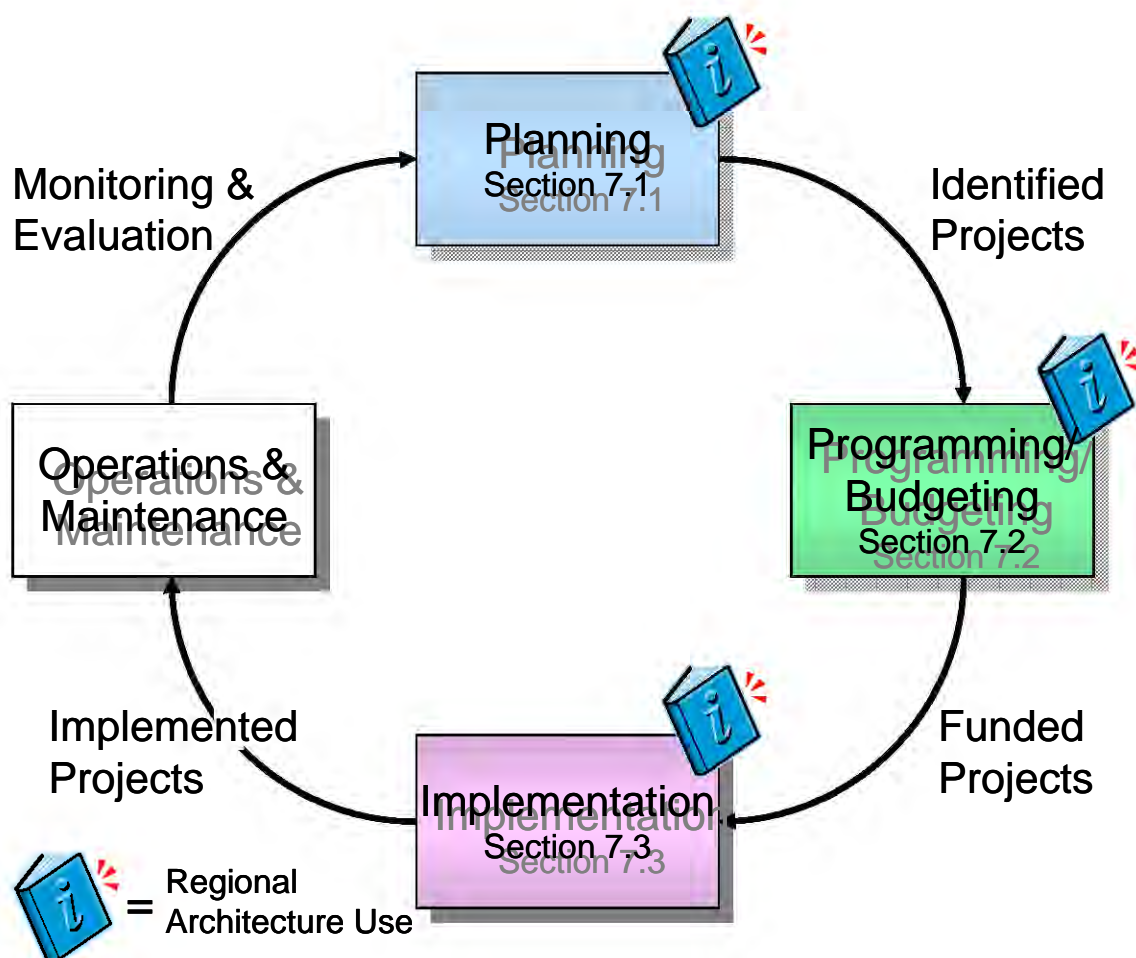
Planning
Section 7.1

Identified Projects

Programming/ Budgeting
Section 7.2

Funded Projects

Implementation
Section 7.3

Implemented Projects

Operations & Maintenance

Monitoring & Evaluation

= Regional Architecture Use